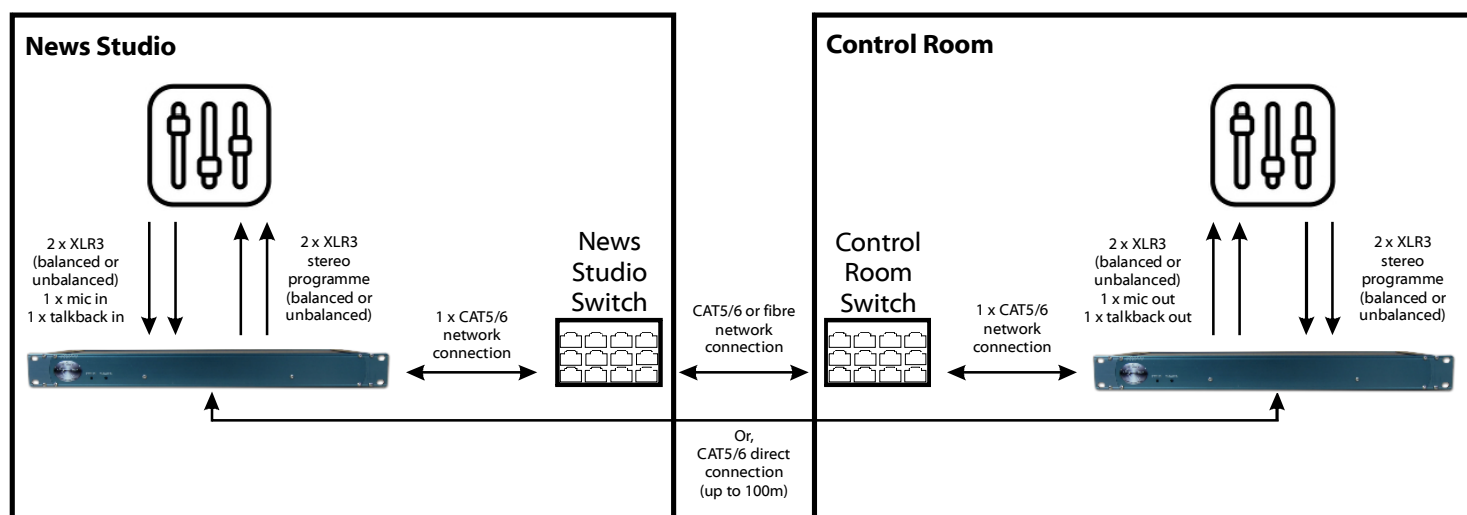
News Studio

2 x XLR3 (balanced or unbalanced) 1 x mic in 1 x talkback in

2 x XLR3 stereo programme (balanced or unbalanced)

1 x CAT5/6 network connection

News Studio Switch

CAT5/6 or fibre network connection

Control Room

Control Room Switch

1 x CAT5/6 network connection

2 x XLR3 (balanced or unbalanced) 1 x mic out 1 x talkback out

2 x XLR3 stereo programme (balanced or unbalanced)

Or, CAT5/6 direct connection (up to 100m)